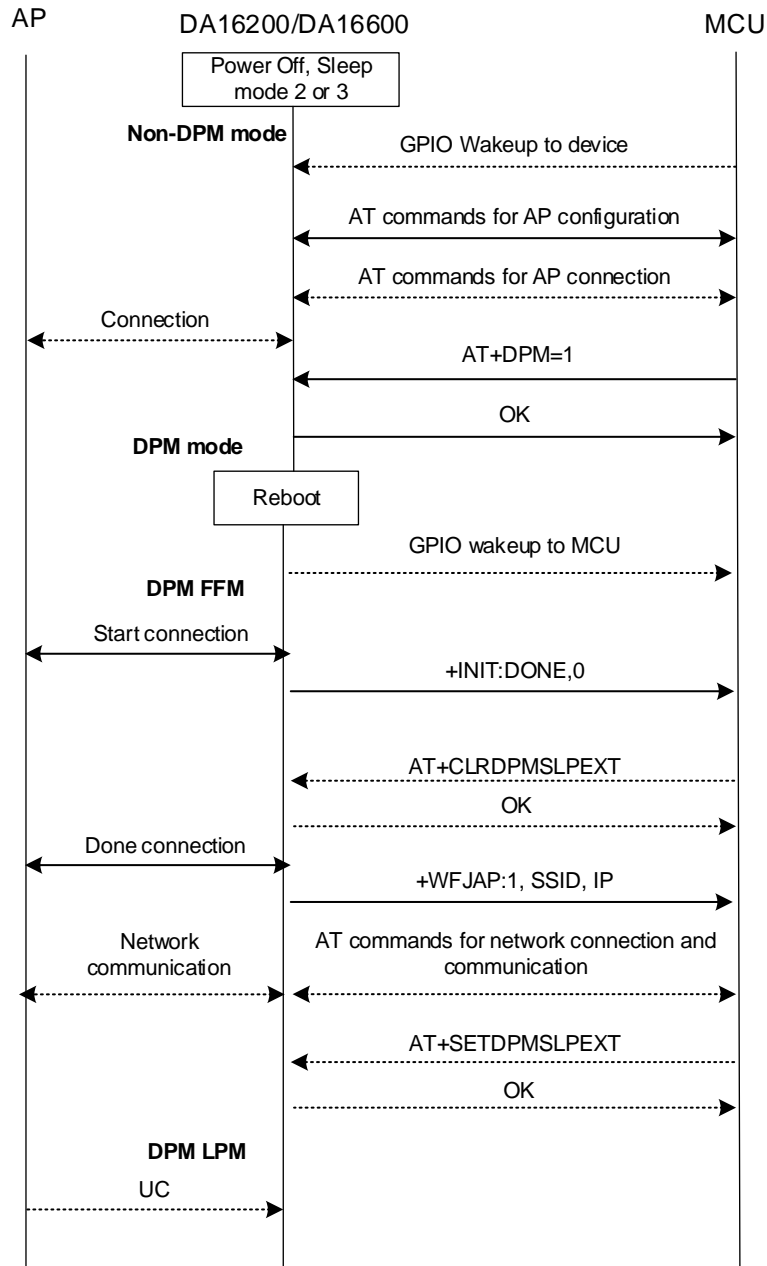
AP

DA16200/DA16600

MCU

Power Off, Sleep mode 2 or 3

Non-DPM mode

GPIO Wakeup to device

AT commands for AP configuration

AT commands for AP connection

Connection

AT+DPM=1

OK

DPM mode

Reboot

GPIO wakeup to MCU

DPM FFM

Start connection

+INIT:DONE,0

AT+CLRDPMSLPEXT

OK

Done connection

+WFJAP:1, SSID, IP

Network communication

AT commands for network connection and communication

AT+SETDPMSLPEXT

OK

DPM LPM

UC